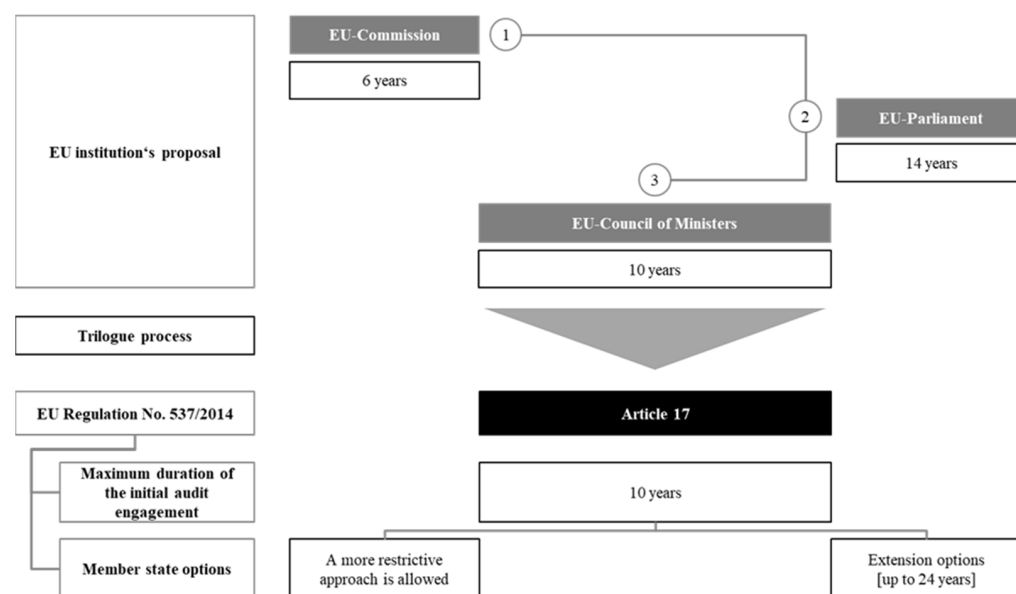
EU institution‘s proposal

EU-Commission

6 years

1

2

EU-Parliament

14 years

3

EU-Council of Ministers

10 years

Trilogue process

EU Regulation No. 537/2014

Article 17

Maximum duration of the initial audit engagement

10 years

Member state options

A more restrictive approach is allowed

Extension options [up to 24 years]